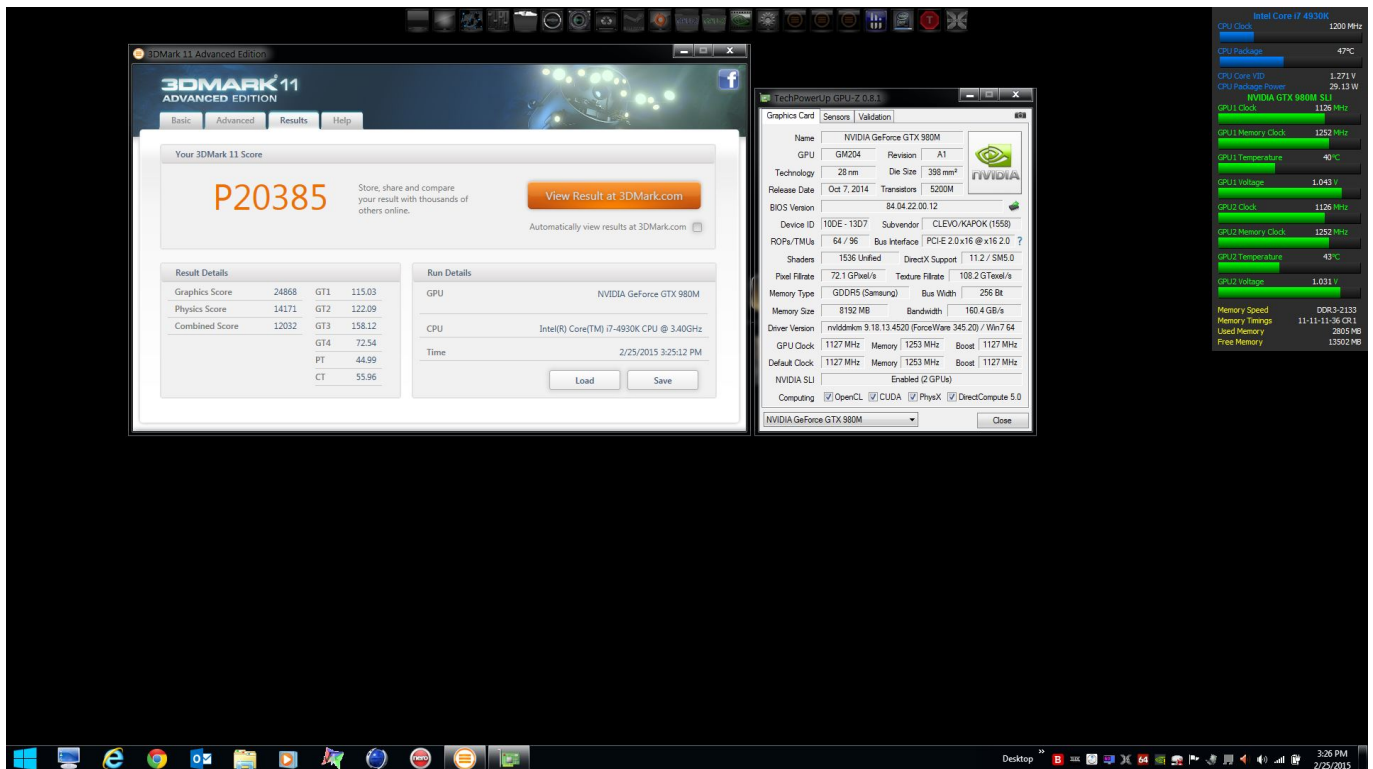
3DMark 11 Advanced Edition

3DMARK 11
ADVANCED EDITION

Basic Advanced Results Help

Your 3DMark 11 Score

P20385

Store, share and compare your result with thousands of others online.

View Result at 3DMark.com

Automatically view results at 3DMark.com

Result Details

| | | | |
|---|---|---|---|
| Graphics Score | 24868 | GT1 | 115.03 |
| Physics Score | 14171 | GT2 | 122.09 |
| Combined Score | 12032 | GT3 | 158.12 |
| | | GT4 | 72.54 |
| | | PT | 44.99 |
| | | CT | 55.96 |

Run Details

GPU NVIDIA GeForce GTX 980M

CPU Intel(R) Core(TM) i7-4930K CPU @ 3.40GHz

Time 2/25/2015 3:25:12 PM

Load Save

TechPowerUp GPU-Z 0.8.1

Graphics Card Sensors Validation

| | | | |
|---|---|---|---|
| Name | NVIDIA GeForce GTX 980M | | |
| GPU | GM204 | Revision | A1 |
| Technology | 28 nm | Die Size | 398 mm² |
| Release Date | Oct 7, 2014 | Transistors | 5200M |
| BIOS Version | 84.04.22.00.12 | | |
| Device ID | 10DE - 13D7 | Subvendor | CLEVO/KAPOK (1558) |
| ROPs/TMUs | 64 / 96 | Bus Interface | PCI-E 2.0 x16 @ x16 2.0 |
| Shaders | 1536 Unified | DirectX Support | 11.2 / SM5.0 |
| Pixel Fillrate | 72.1 GPixel/s | Texture Fillrate | 108.2 GTexel/s |
| Memory Type | GDDR5 (Samsung) | Bus Width | 256 Bit |
| Memory Size | 8192 MB | Bandwidth | 160.4 GB/s |
| Driver Version | nvlddmkm 9.18.13.4520 (ForceWare 345.20) / Win7 64 | | |
| GPU Clock | 1127 MHz | Memory 1253 MHz | Boost 1127 MHz |
| Default Clock | 1127 MHz | Memory 1253 MHz | Boost 1127 MHz |
| NVIDIA SLI | Enabled (2 GPUs) | | |
| Computing | OpenCL CUDA PhysX DirectCompute 5.0 | | |

NVIDIA

NVIDIA GeForce GTX 980M Close

Intel Core i7 4930K
CPU Clock 1200 MHz
CPU Package 47°C
CPU Core VID 1.271 V
CPU Package Power 29.13 W
NVIDIA GTX 980M SLI
GPU1 Clock 1126 MHz
GPU1 Memory Clock 1252 MHz
GPU1 Temperature 40°C
GPU1 Voltage 1.043 V
GPU2 Clock 1126 MHz
GPU2 Memory Clock 1252 MHz
GPU2 Temperature 43°C
GPU2 Voltage 1.031 V
Memory Speed DDR3-2133
Memory Timings 11-11-11-36 CR1
Used Memory 2805 MB
Free Memory 13502 MB

Desktop
3:26 PM
2/25/2015